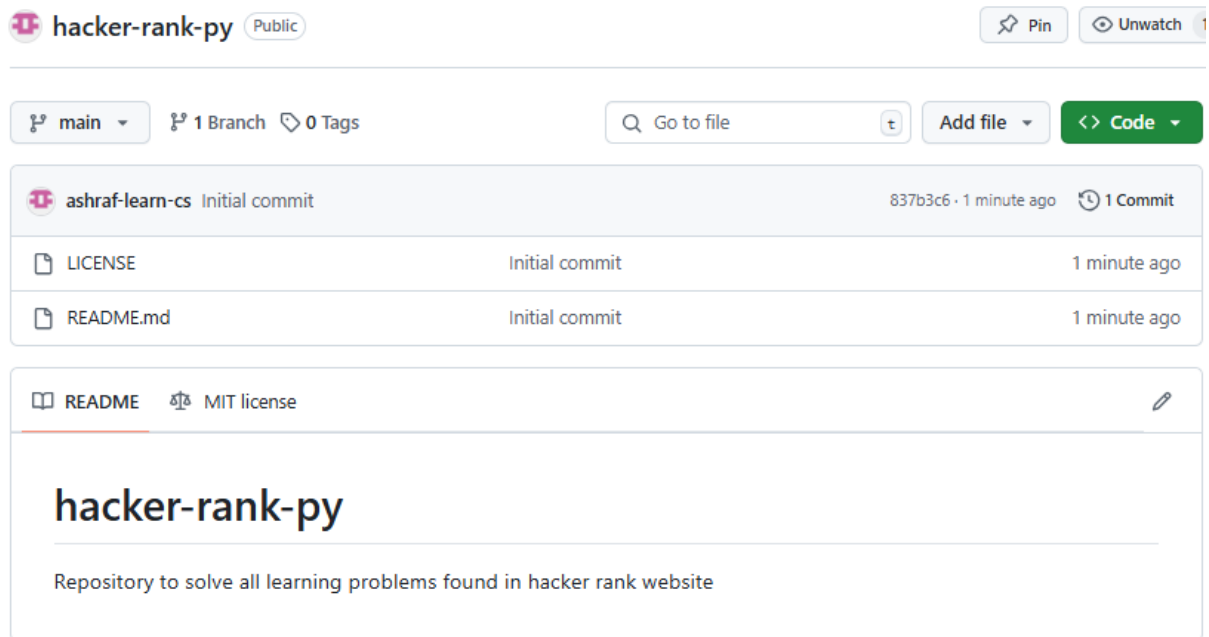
hacker-rank-py Public

Pin Unwatch 1

main 1 Branch 0 Tags Go to file t Add file Code

ashraf-learn-cs Initial commit 837b3c6 · 1 minute ago 1 Commit

| LICENSE | Initial commit | 1 minute ago |
|---|---|---|
| README.md | Initial commit | 1 minute ago |

README MIT license

# hacker-rank-py

Repository to solve all learning problems found in hacker rank website